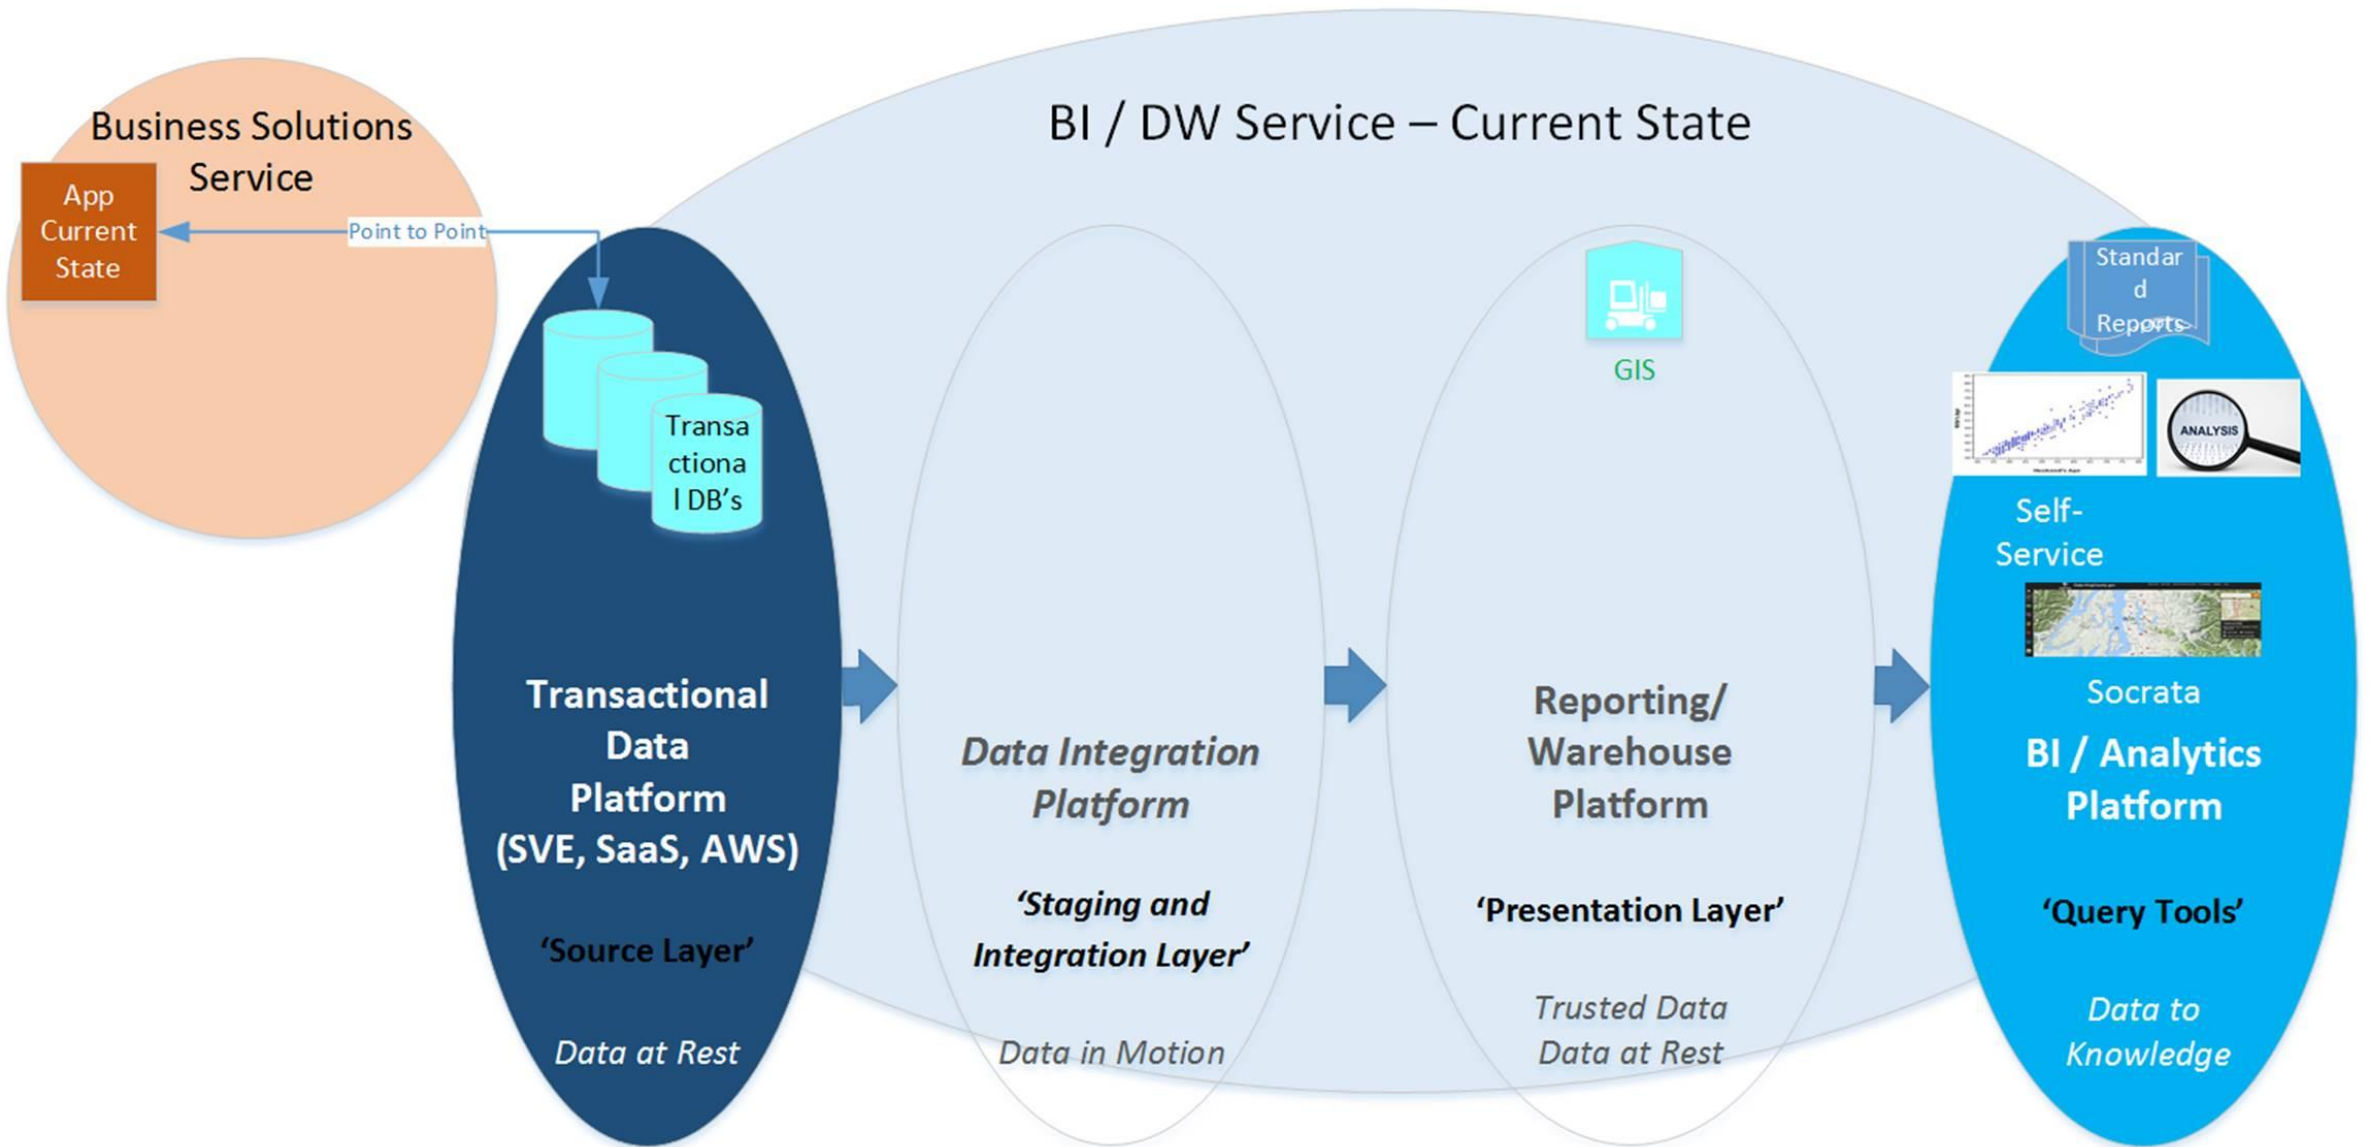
Business Solutions Service

App Current State

Point to Point

BI / DW Service – Current State

Transa ctiona l DB's

Transactional Data Platform (SVE, SaaS, AWS)

'Source Layer'

Data at Rest

Data Integration Platform

'Staging and Integration Layer'

Data in Motion

GIS

Reporting/ Warehouse Platform

'Presentation Layer'

Trusted Data
Data at Rest

Standar d Reports

ANALYSIS

Self-Service

Socrata

BI / Analytics Platform

'Query Tools'

Data to Knowledge